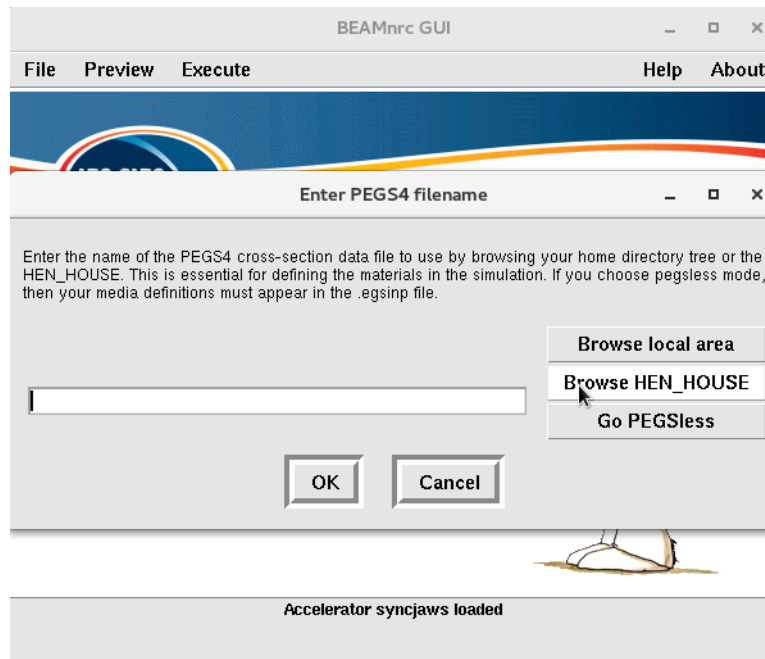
BEAMnrc GUI

File Preview Execute Help About

Enter PEGS4 filename

Enter the name of the PEGS4 cross-section data file to use by browsing your home directory tree or the HEN_HOUSE. This is essential for defining the materials in the simulation. If you choose pegsless mode, then your media definitions must appear in the .egsinp file.

Browse local area

Browse HEN_HOUSE

Go PEGSless

OK Cancel

Accelerator syncjaws loaded